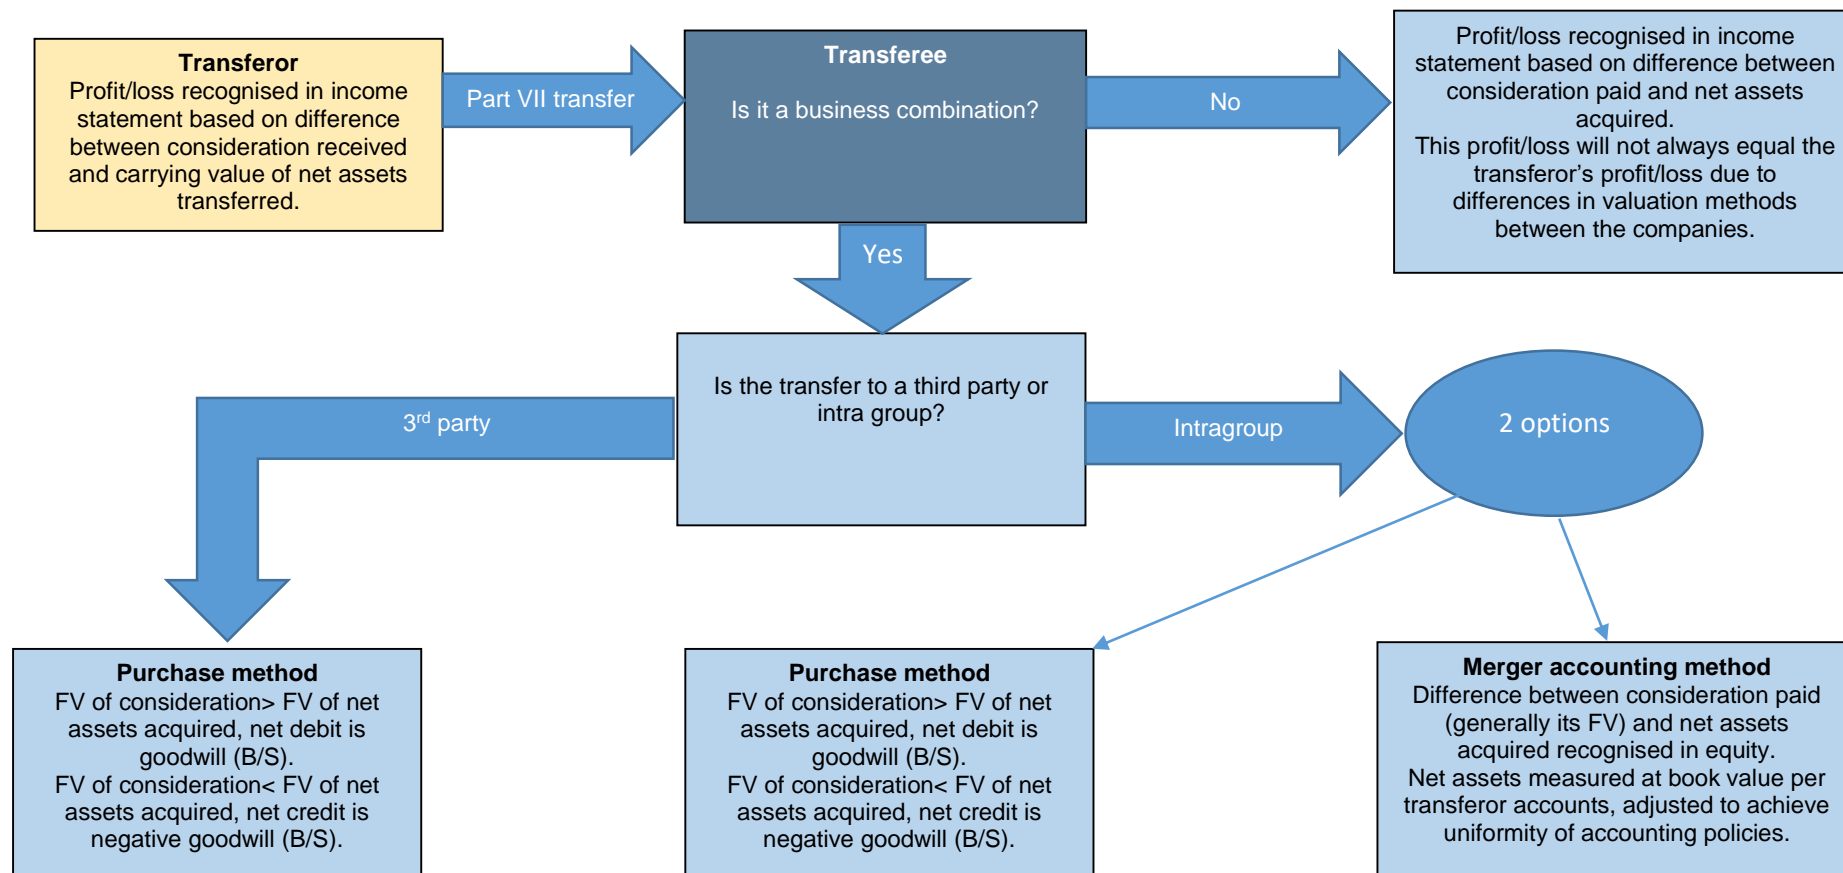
**Transferor**
Profit/loss recognised in income statement based on difference between consideration received and carrying value of net assets transferred.

Part VII transfer

**Transferee**

Is it a business combination?

No

Profit/loss recognised in income statement based on difference between consideration paid and net assets acquired.
This profit/loss will not always equal the transferor's profit/loss due to differences in valuation methods between the companies.

Yes

Is the transfer to a third party or intra group?

3$^{rd}$ party

Intragroup

2 options

**Purchase method**
FV of consideration> FV of net assets acquired, net debit is goodwill (B/S).
FV of consideration< FV of net assets acquired, net credit is negative goodwill (B/S).

**Purchase method**
FV of consideration> FV of net assets acquired, net debit is goodwill (B/S).
FV of consideration< FV of net assets acquired, net credit is negative goodwill (B/S).

**Merger accounting method**
Difference between consideration paid (generally its FV) and net assets acquired recognised in equity.
Net assets measured at book value per transferor accounts, adjusted to achieve uniformity of accounting policies.